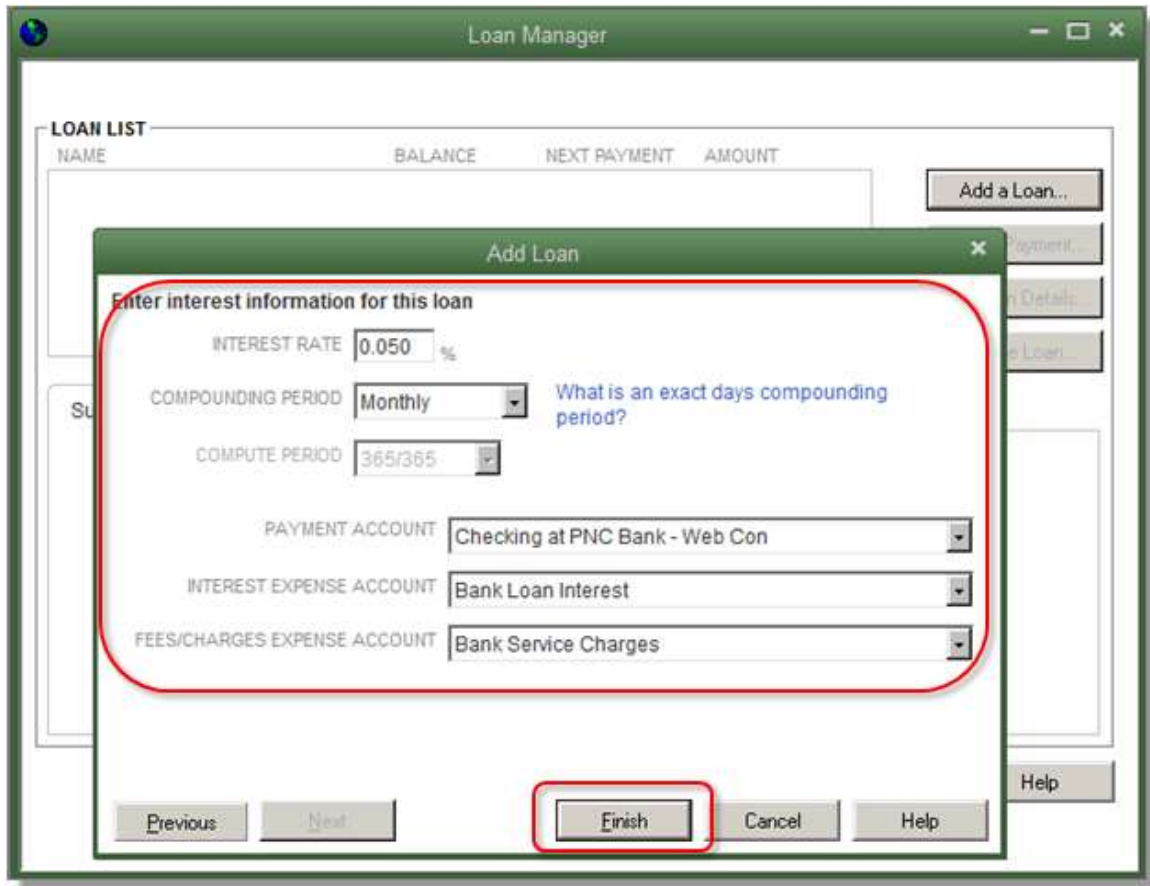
Loan Manager

LOAN LIST

| NAME | BALANCE | NEXT PAYMENT | AMOUNT |
|---|---|---|---|

Add a Loan...

Payment...

Details...

Loan...

Su

Help

Add Loan

Enter interest information for this loan

INTEREST RATE 0.050 %

COMPOUNDING PERIOD Monthly

What is an exact days compounding period?

COMPUTE PERIOD 365/365

PAYMENT ACCOUNT Checking at PNC Bank - Web Con

INTEREST EXPENSE ACCOUNT Bank Loan Interest

FEES/CHARGES EXPENSE ACCOUNT Bank Service Charges

Previous Next Finish Cancel Help